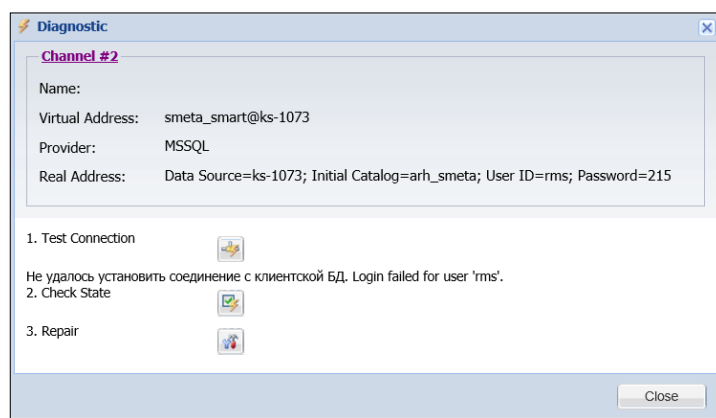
Diagnostic

Channel #2

Name:

Virtual Address: smeta_smart@ks-1073

Provider: MSSQL

Real Address: Data Source=ks-1073; Initial Catalog=arh_smeta; User ID=rms; Password=215

1. Test Connection

Не удалось установить соединение с клиентской БД. Login failed for user 'rms'.

2. Check State

3. Repair

Close